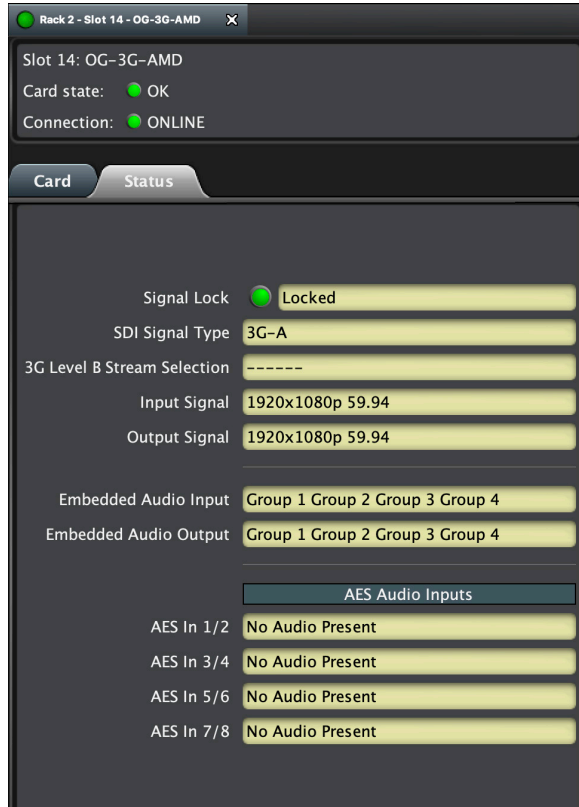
Rack 2 - Slot 14 - OG-3G-AMD ✕

Slot 14: OG-3G-AMD
Card state: OK
Connection: ONLINE

Card
Status

Signal Lock Locked
SDI Signal Type 3G-A
3G Level B Stream Selection ------
Input Signal 1920x1080p 59.94
Output Signal 1920x1080p 59.94

Embedded Audio Input Group 1 Group 2 Group 3 Group 4
Embedded Audio Output Group 1 Group 2 Group 3 Group 4

AES Audio Inputs
AES In 1/2 No Audio Present
AES In 3/4 No Audio Present
AES In 5/6 No Audio Present
AES In 7/8 No Audio Present